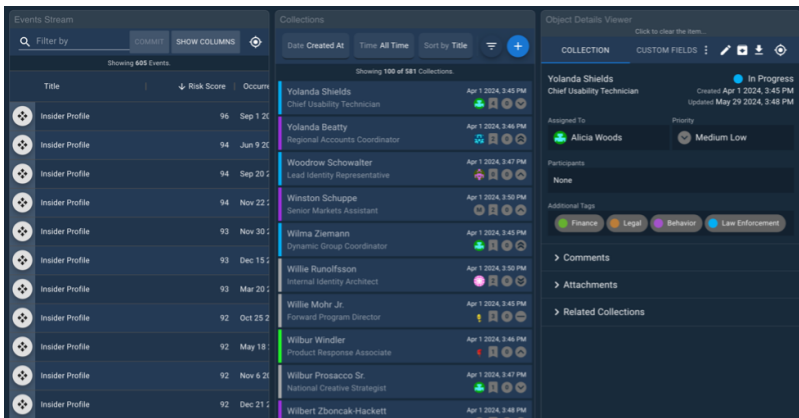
Events Stream

Filter by COMMIT SHOW COLUMNS

Showing 605 Events.

| Title | Risk Score | Occurre |
|---|---|---|
| Insider Profile | 96 | Sep 1 20 |
| Insider Profile | 94 | Jun 9 20 |
| Insider Profile | 94 | Sep 20 2 |
| Insider Profile | 94 | Nov 22 2 |
| Insider Profile | 93 | Nov 30 2 |
| Insider Profile | 93 | Dec 15 2 |
| Insider Profile | 93 | Mar 20 2 |
| Insider Profile | 92 | Oct 25 2 |
| Insider Profile | 92 | May 18 2 |
| Insider Profile | 92 | Nov 6 20 |
| Insider Profile | 92 | Dec 21 2 |

Collections

Date Created At Time All Time Sort by Title

Showing 100 of 581 Collections.

Yolanda Shields
Chief Usability Technician
Apr 1 2024, 3:45 PM

Yolanda Beatty
Regional Accounts Coordinator
Apr 1 2024, 3:46 PM

Woodrow Schowalter
Lead Identity Representative
Apr 1 2024, 3:47 PM

Winston Schuppe
Senior Markets Assistant
Apr 1 2024, 3:50 PM

Wilma Ziemann
Dynamic Group Coordinator
Apr 1 2024, 3:45 PM

Willie Runolfsson
Internal Identity Architect
Apr 1 2024, 3:50 PM

Willie Mohr Jr.
Forward Program Director
Apr 1 2024, 3:45 PM

Wilbur Windler
Product Response Associate
Apr 1 2024, 3:46 PM

Wilbur Prosacco Sr.
National Creative Strategist
Apr 1 2024, 3:45 PM

Wilbert Zboncak-Hackett
Apr 1 2024, 3:48 PM

Object Details Viewer
Click to clear the item...

COLLECTION CUSTOM FIELDS

Yolanda Shields
Chief Usability Technician
In Progress
Created Apr 1 2024, 3:45 PM
Updated May 29 2024, 3:48 PM

Assigned To
Alicia Woods

Priority
Medium Low

Participants
None

Additional Tags
Finance Legal Behavior Law Enforcement

> Comments

> Attachments

> Related Collections